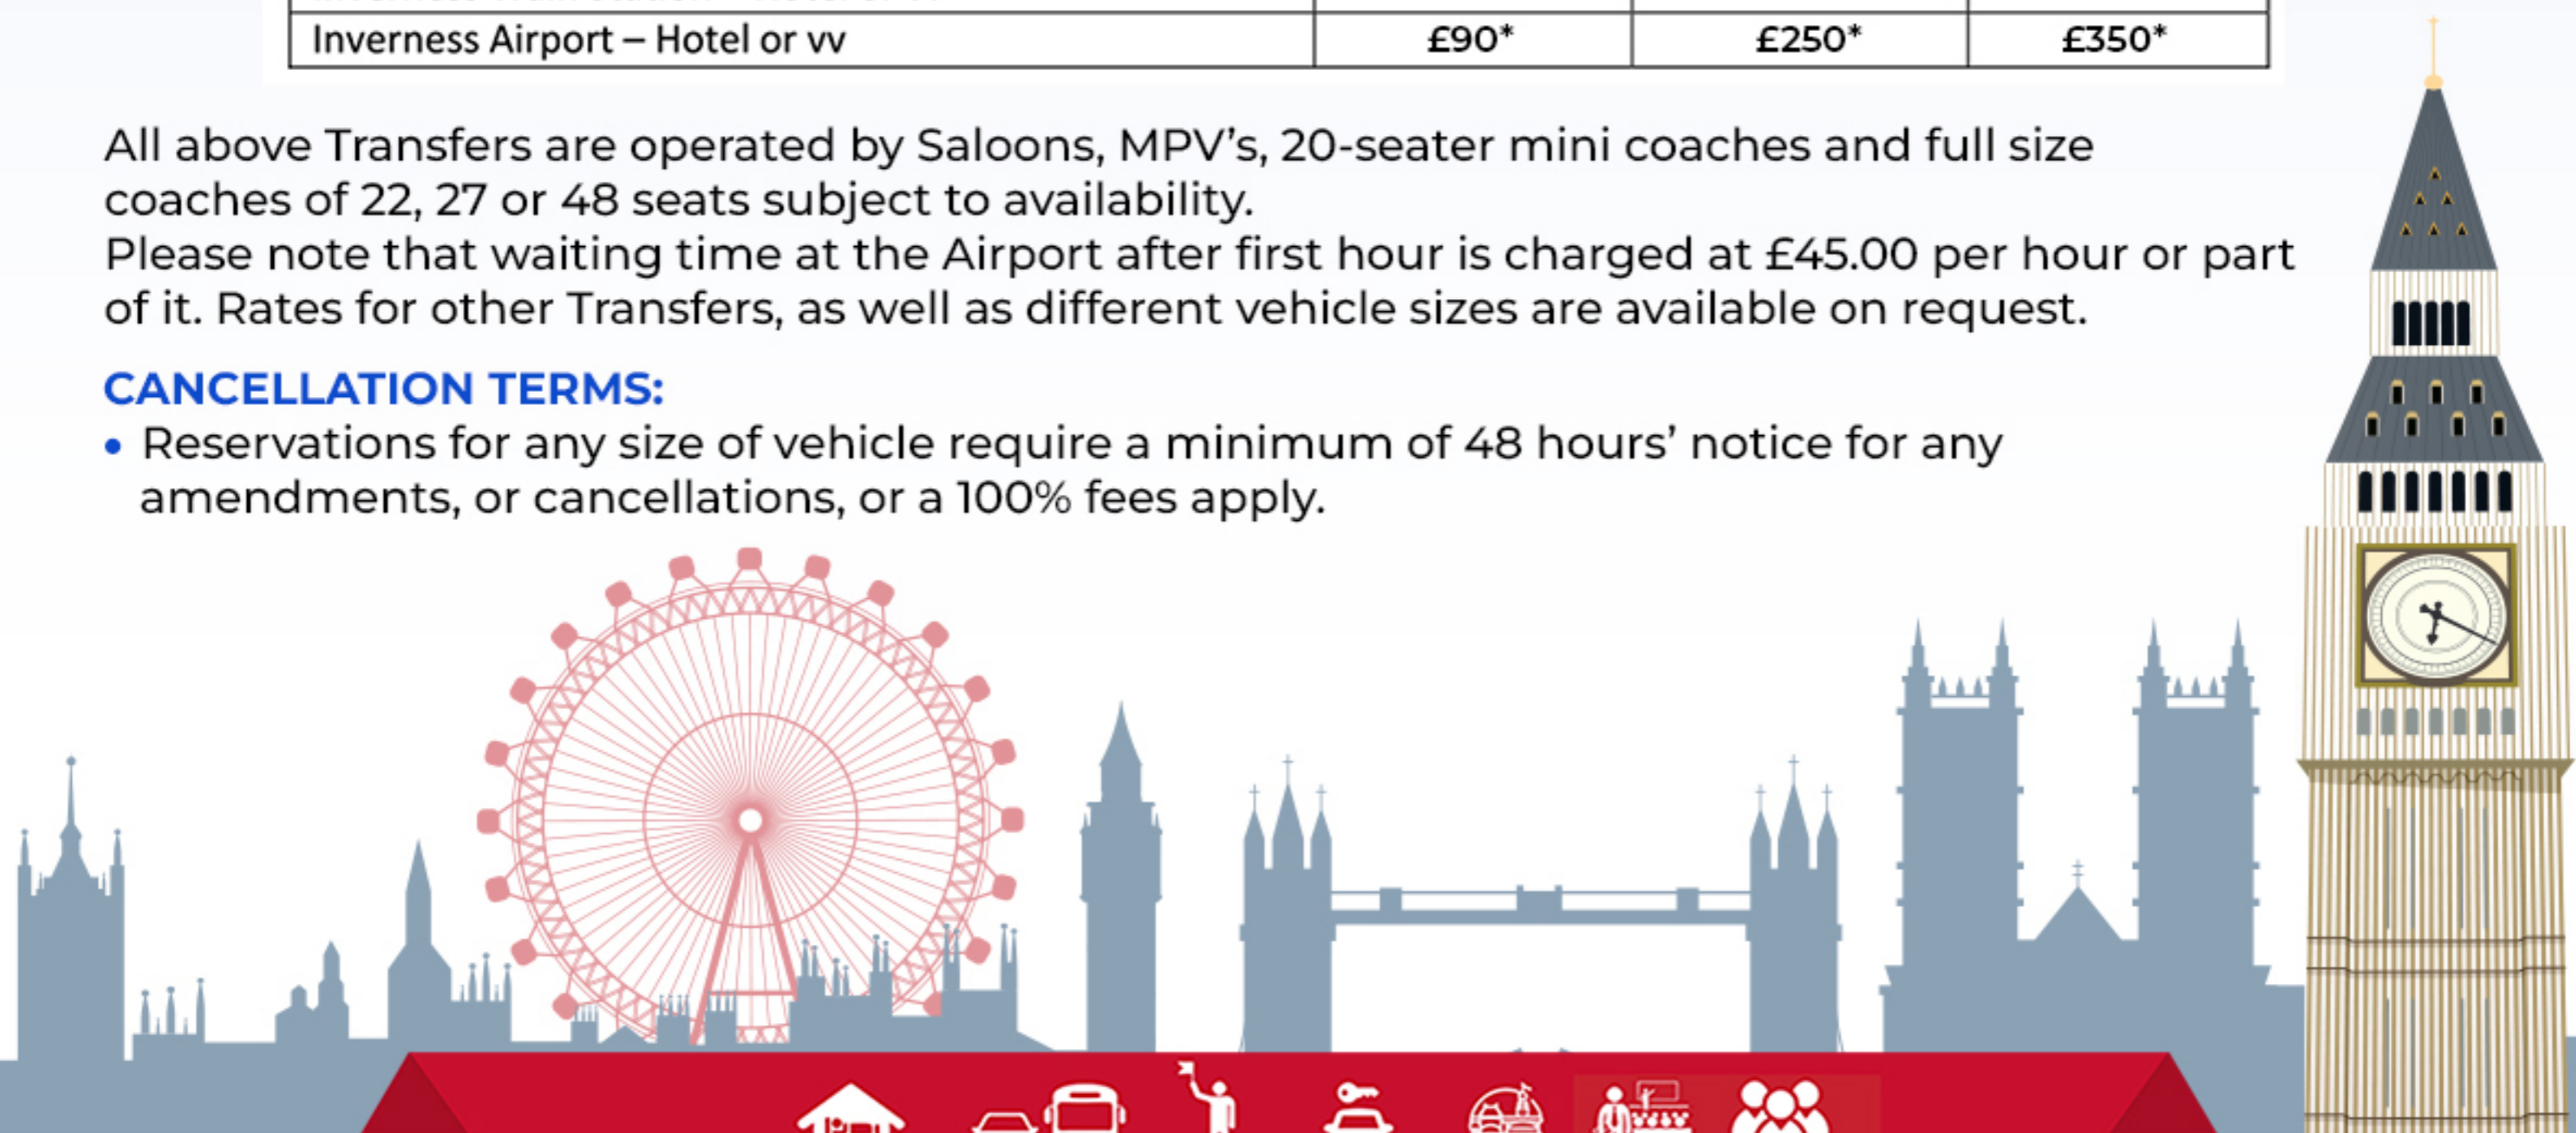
| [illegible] | | | |
|---|---|---|---|
| Inverness Airport – Hotel or vv | £90* | £250* | £350* |

All above Transfers are operated by Saloons, MPV's, 20-seater mini coaches and full size coaches of 22, 27 or 48 seats subject to availability.
Please note that waiting time at the Airport after first hour is charged at £45.00 per hour or part of it. Rates for other Transfers, as well as different vehicle sizes are available on request.

CANCELLATION TERMS:
• Reservations for any size of vehicle require a minimum of 48 hours' notice for any amendments, or cancellations, or a 100% fees apply.